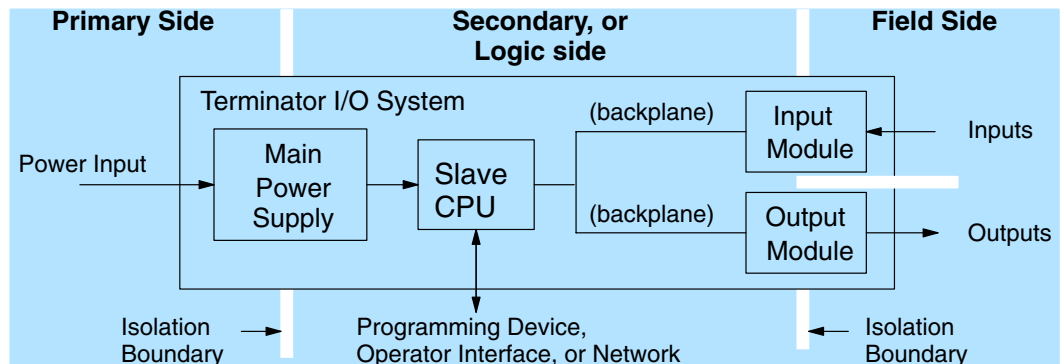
Primary Side

Secondary, or Logic side

Field Side

Terminator I/O System

(backplane)

Input Module

Inputs

Power Input

Main Power Supply

Slave CPU

(backplane)

Output Module

Outputs

Isolation Boundary

Programming Device, Operator Interface, or Network

Isolation Boundary